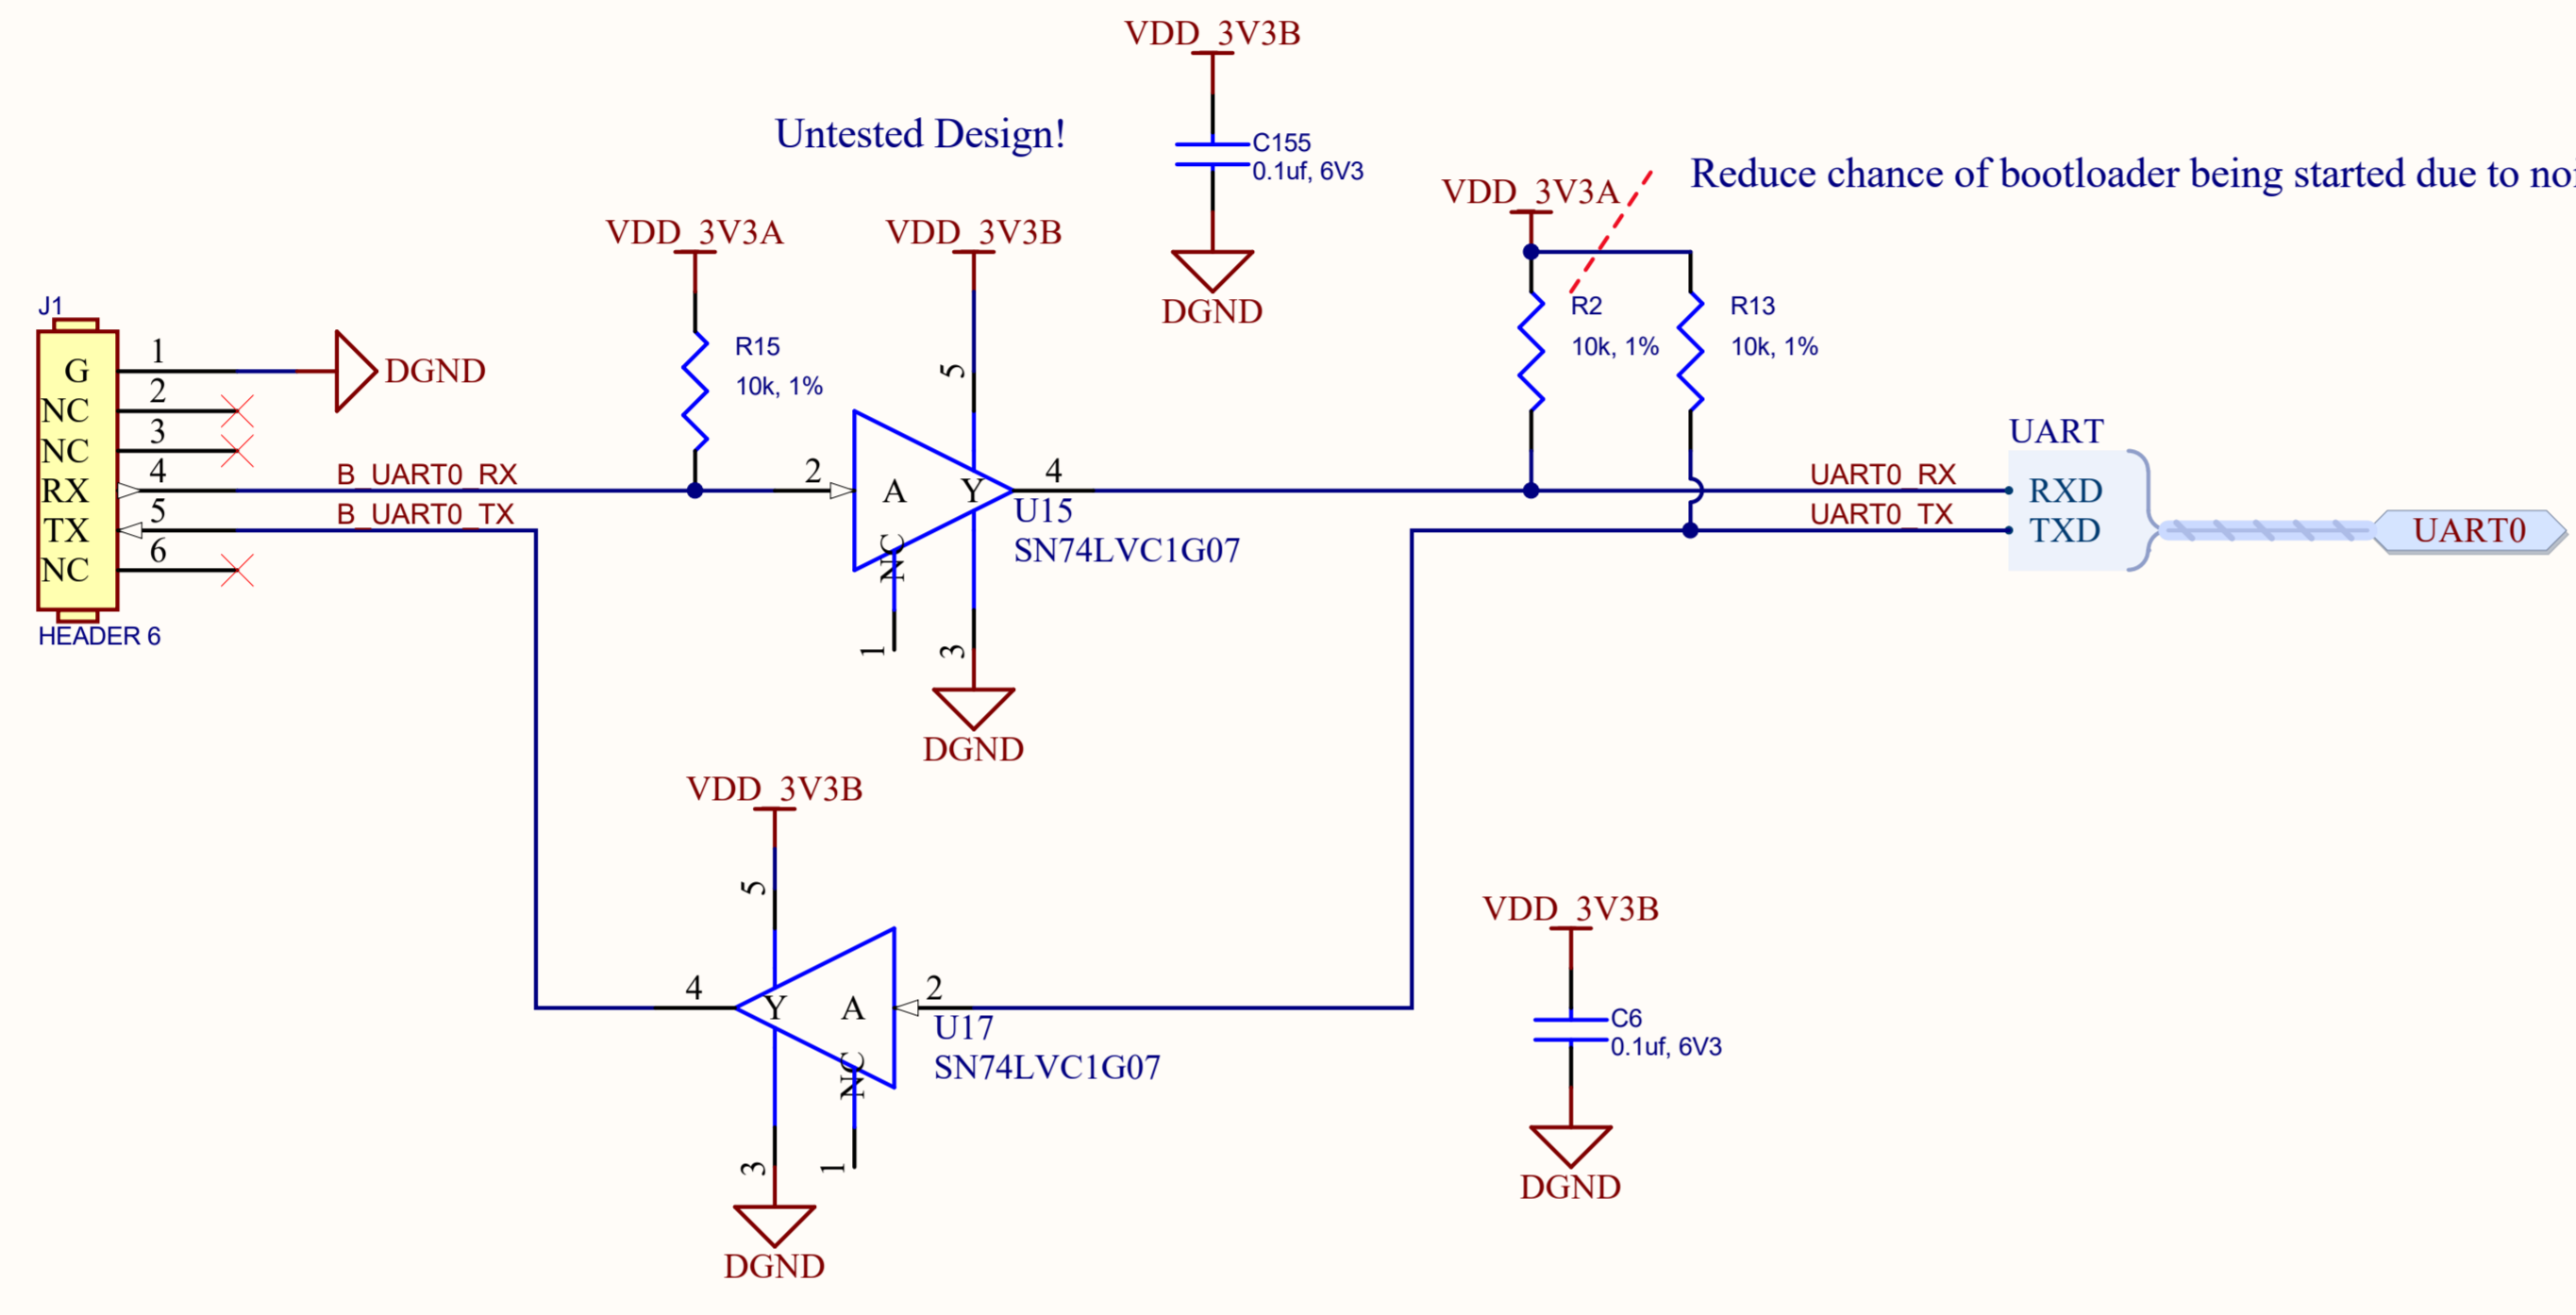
VDD_3V3B

Untested Design!

C155
0.1uf, 6V3

DGND

VDD_3V3A

Reduce chance of bootloader being started due to no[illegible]

VDD_3V3A

VDD_3V3B

R2
10k, 1%

R13
10k, 1%

J1

| G | 1 |
|---|---|
| NC | 2 |
| NC | 3 |
| RX | 4 |
| TX | 5 |
| NC | 6 |

HEADER 6

DGND

R15
10k, 1%

5

B_UART0_RX

B_UART0_TX

2

A

Y

4

U15
SN74LVC1G07

NC

1

3

DGND

UART

UART0_RX

UART0_TX

RXD
TXD

UART0

VDD_3V3B

5

4

Y

A

2

U17
SN74LVC1G07

NC

3

1

DGND

VDD_3V3B

C6
0.1uf, 6V3

DGND